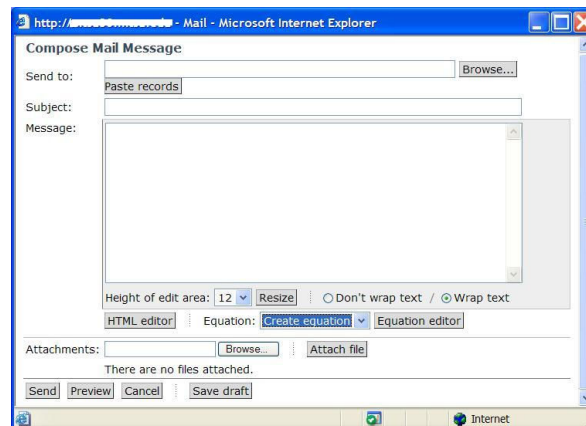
http://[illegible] - Mail - Microsoft Internet Explorer

Compose Mail Message

Send to:
Browse...
Paste records

Subject:

Message:

Height of edit area: 12 Resize Don't wrap text / Wrap text

HTML editor Equation: Create equation Equation editor

Attachments: Browse... Attach file

There are no files attached.

Send Preview Cancel Save draft

Internet